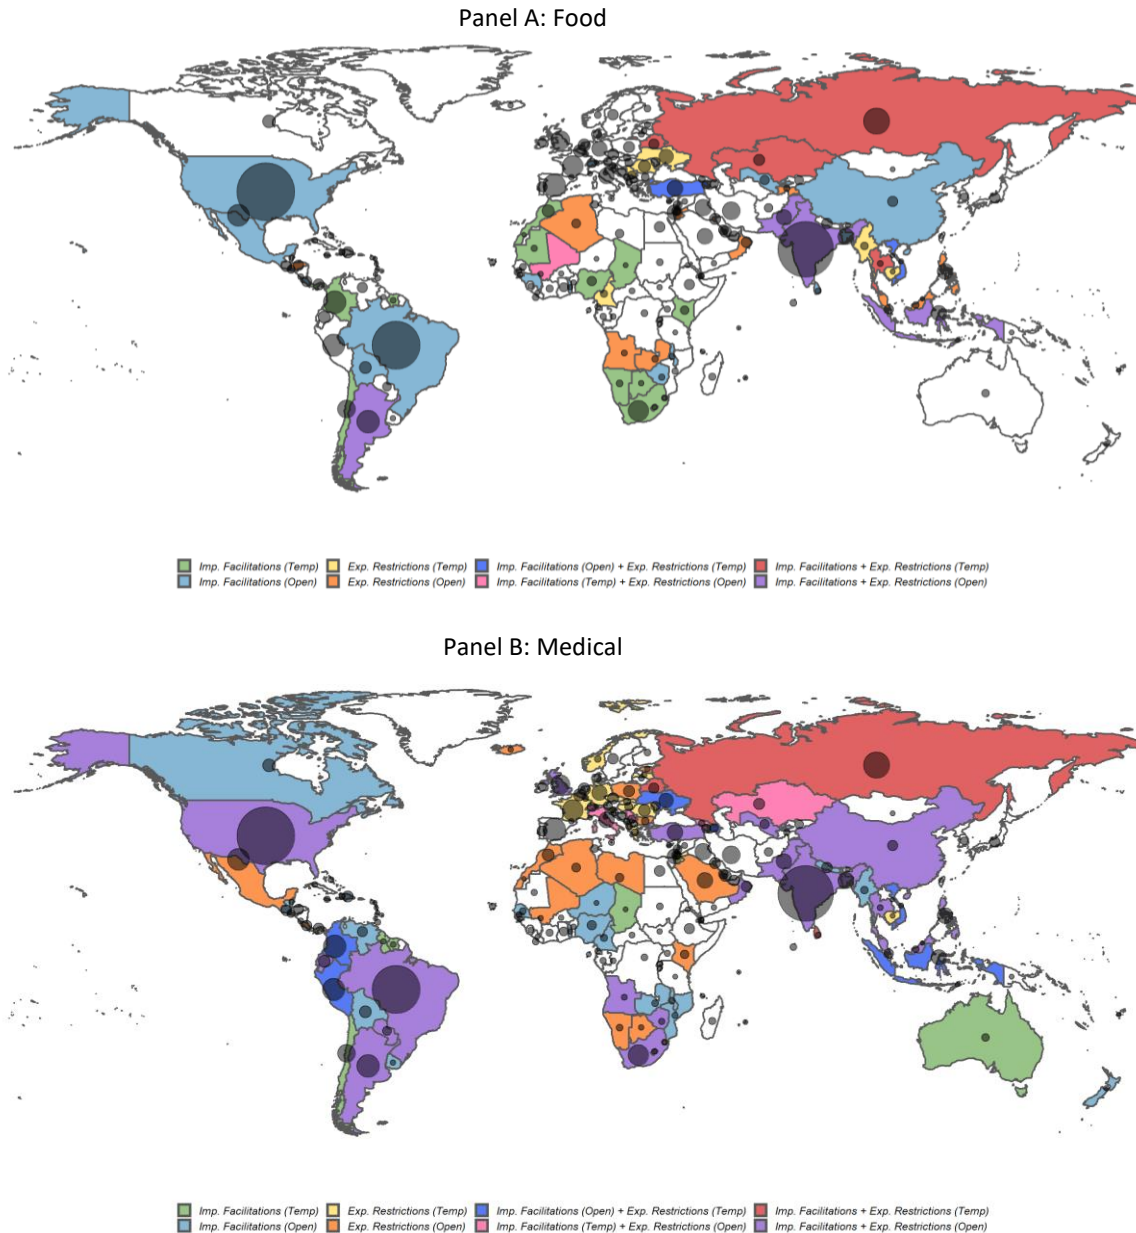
Panel A: Food

Imp. Facilitations (Temp)
Imp. Facilitations (Open)
Exp. Restrictions (Temp)
Exp. Restrictions (Open)
Imp. Facilitations (Open) + Exp. Restrictions (Temp)
Imp. Facilitations (Temp) + Exp. Restrictions (Open)
Imp. Facilitations + Exp. Restrictions (Temp)
Imp. Facilitations + Exp. Restrictions (Open)

Panel B: Medical

Imp. Facilitations (Temp)
Imp. Facilitations (Open)
Exp. Restrictions (Temp)
Exp. Restrictions (Open)
Imp. Facilitations (Open) + Exp. Restrictions (Temp)
Imp. Facilitations (Temp) + Exp. Restrictions (Open)
Imp. Facilitations + Exp. Restrictions (Temp)
Imp. Facilitations + Exp. Restrictions (Open)